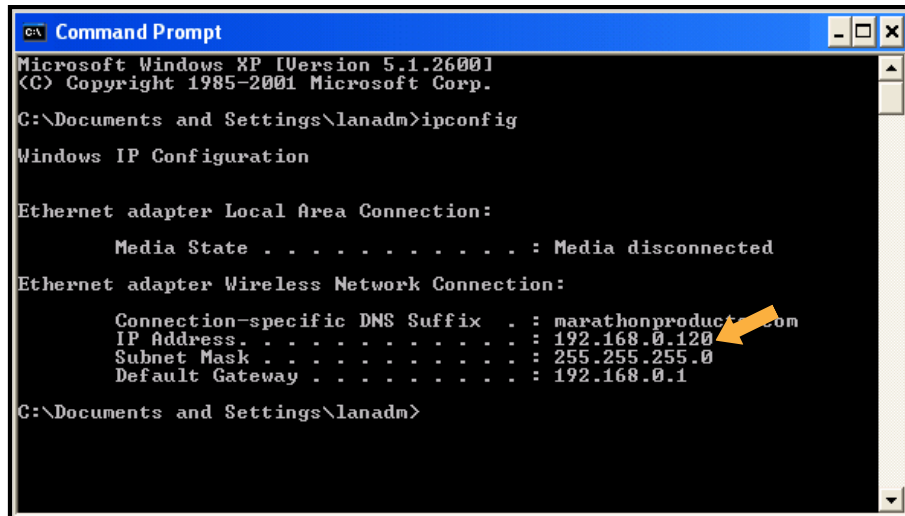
Command Prompt

Microsoft Windows XP [Version 5.1.2600]
(C) Copyright 1985-2001 Microsoft Corp.

C:\Documents and Settings\lanadm>ipconfig

Windows IP Configuration

Ethernet adapter Local Area Connection:

Media State . . . . . . . . . . . : Media disconnected

Ethernet adapter Wireless Network Connection:

Connection-specific DNS Suffix . : marathonproduct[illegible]com
IP Address. . . . . . . . . . . . : 192.168.0.120
Subnet Mask . . . . . . . . . . . : 255.255.255.0
Default Gateway . . . . . . . . . : 192.168.0.1

C:\Documents and Settings\lanadm>